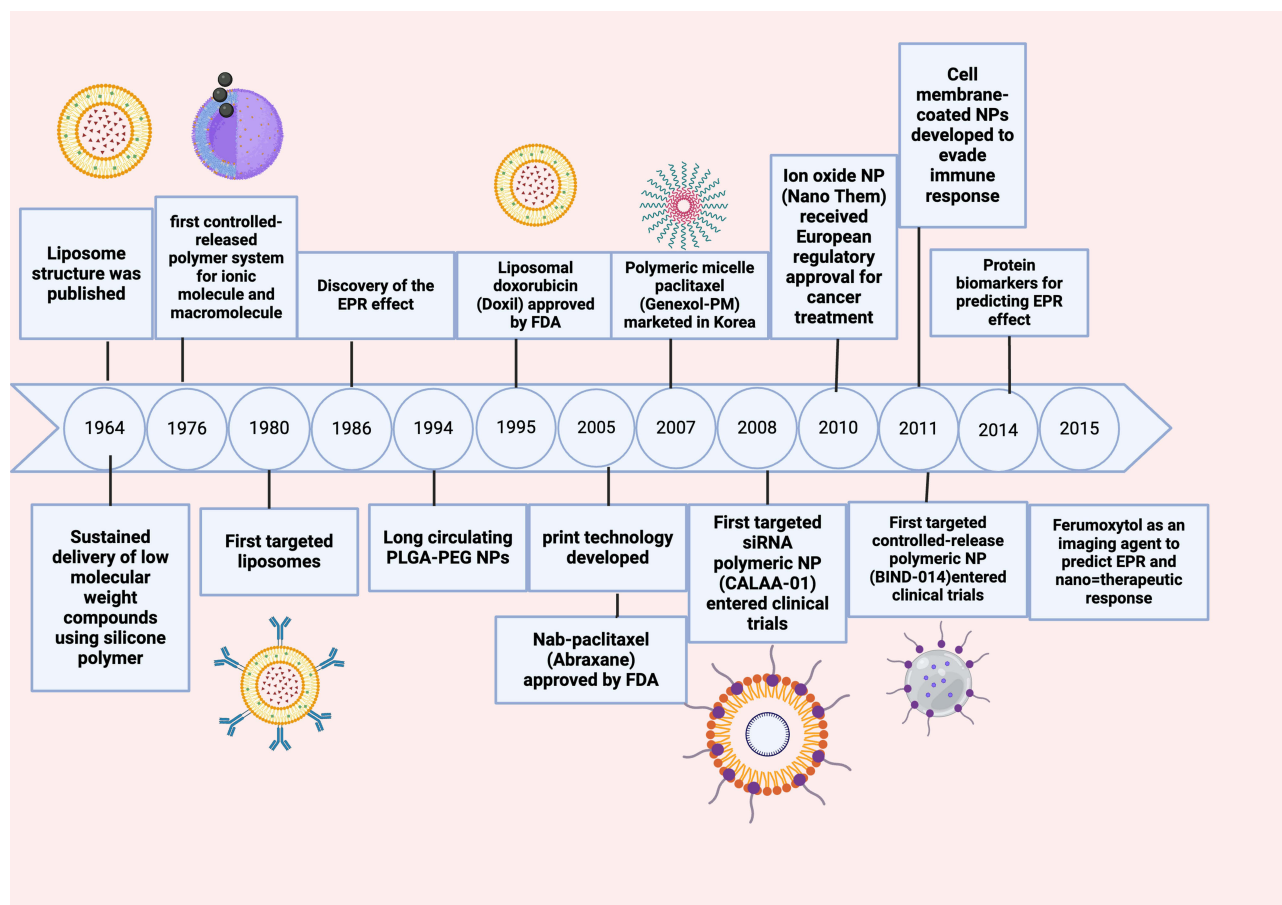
Liposome structure was published

first controlled-released polymer system for ionic molecule and macromolecule

Discovery of the EPR effect

Liposomal doxorubicin (Doxil) approved by FDA

Polymeric micelle paclitaxel (Genexol-PM) marketed in Korea

Ion oxide NP (Nano Them) received European regulatory approval for cancer treatment

Cell membrane-coated NPs developed to evade immune response

Protein biomarkers for predicting EPR effect

1964

1976

1980

1986

1994

1995

2005

2007

2008

2010

2011

2014

2015

Sustained delivery of low molecular weight compounds using silicone polymer

First targeted liposomes

Long circulating PLGA-PEG NPs

print technology developed

Nab-paclitaxel (Abraxane) approved by FDA

First targeted siRNA polymeric NP (CALAA-01) entered clinical trials

First targeted controlled-release polymeric NP (BIND-014)entered clinical trials

Ferumoxytol as an imaging agent to predict EPR and nano=therapeutic response